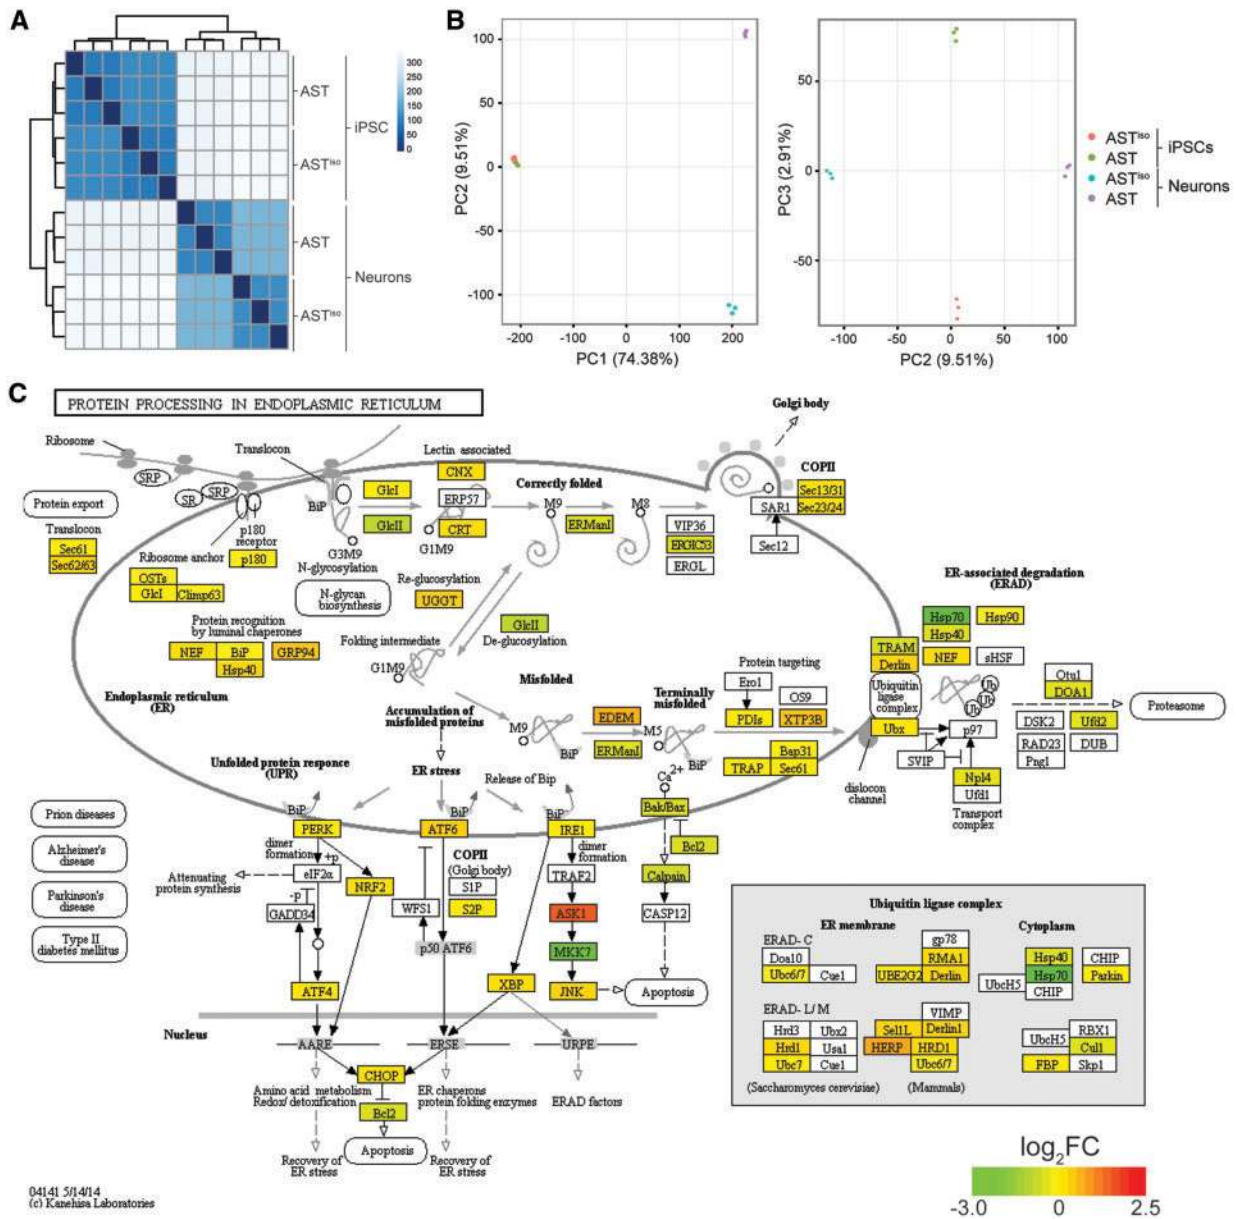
A

300
250
200
150
100
50
0

AST
iPSC
AST$^{iso}$
AST
Neurons
AST$^{iso}$

B

PC2 (9.51%)
100
50
0
-50
-100
-200 -100 0 100 200
PC1 (74.38%)

PC3 (2.91%)
50
0
-50
-100 -50 0 50 100
PC2 (9.51%)

AST$^{iso}$
AST
iPSCs
AST$^{iso}$
AST
Neurons

C

PROTEIN PROCESSING IN ENDOPLASMIC RETICULUM

Ribosome
Translocon
SRP
SR
SRP
Protein export
Translocon
Sec61
Sec62/63
p180 receptor
p180
Ribosome anchor
OSTs
GlcI
Climp63
BiP
GlcI
GlcII
G3M9
N-glycosylation
Lectin associated
CNX
ERP57
CRT
G1M9
N-glycan biosynthesis
Re-glucosylation
UGGT
Correctly folded
M9
ERManI
M8
VIP36
ERGIC53
ERGL
Golgi body
COPII
SAR1
Sec13/31
Sec23/24
Sec12
Protein recognition by luminal chaperones
NEF
BiP
Hsp40
GRP94
Folding intermediate
GlcII
De-glucosylation
G1M9
Endoplasmic reticulum (ER)
Misfolded
Accumulation of misfolded proteins
M9
BiP
EDEM
M5
ERManI
Terminally misfolded
Protein targeting
Ero1
PDIs
OS9
XTP3B
Bap31
TRAP
Sec61
Ca 2+
BiP
ER-associated degradation (ERAD)
Hsp70
Hsp90
Hsp40
TRAM
Derlin
NEF
sHSF
Ubiquitin ligase complex
Ub
Ub
Ub
Otu1
DOA1
Proteasome
Ubx
p97
DSK2
Ufd2
RAD23
DUB
Png1
SVIP
Npl4
Ufd1
Transport complex
dislocon channel
Unfolded protein responce (UPR)
ER stress
Release of Bip
BiP
PERK
BiP
ATF6
BiP
IRE1
Bak/Bax
Bcl2
Prion diseases
Alzheimer's disease
Parkinson's disease
Type II diabetes mellitus
dimer formation
+p
eIF2α
Attenuating protein synthesis
-p
GADD34
NRF2
COPII (Golgi body)
WFS1
S1P
S2P
p50 ATF6
dimer formation
TRAF2
ASK1
MKK7
JNK
Calpain
CASP12
Apoptosis
ATF4
XBP
Nucleus
AARE
ERSE
UPRE
CHOP
Amino acid metabolism Redox/ detoxification
Bcl2
ER chaperons protein folding enzymes
ERAD factors
Apoptosis
Recovery of ER stress
Recovery of ER stress

Ubiquitin ligase complex
ER membrane
Cytoplasm
ERAD- C
Doa10
Ubc6/7
Cue1
gp78
RMA1
UBE2G2
Derlin
Hsp40
CHIP
UbcH5
Hsp70
Parkin
CHIP
ERAD- L/ M
Hrd3
Ubx2
Hrd1
Usa1
Ubc7
Cue1
VIMP
Sel1L
Derlin1
HERP
HRD1
Ubc6/7
UbcH5
RBX1
Cul1
FBP
Skp1
(Saccharomyces cerevisiae)
(Mammals)

04141 5/14/14
(c) Kanehisa Laboratories

log$_2$FC
-3.0 0 2.5